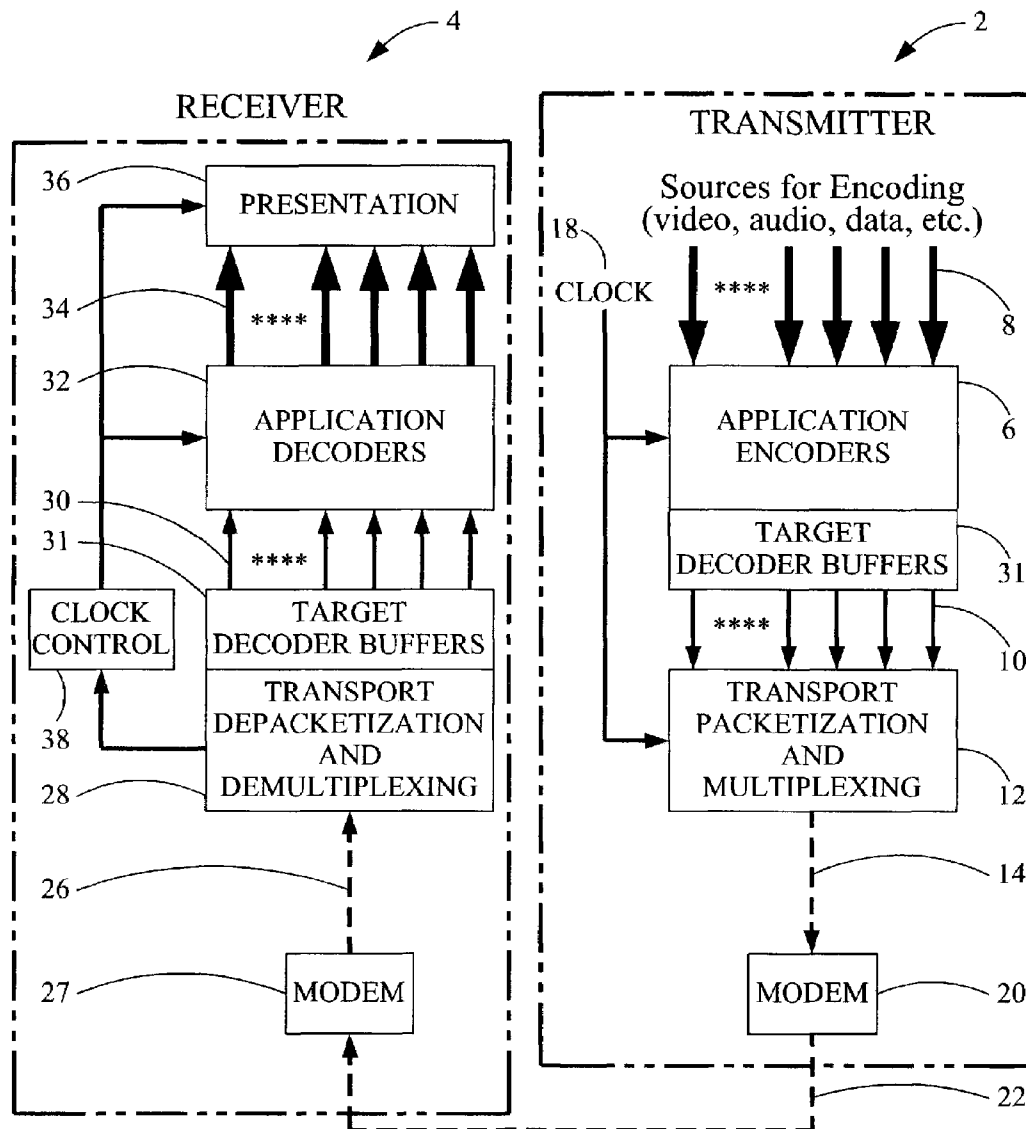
4

2

RECEIVER

TRANSMITTER

36

PRESENTATION

Sources for Encoding (video, audio, data, etc.)

18

CLOCK

****

8

34

****

32

APPLICATION DECODERS

APPLICATION ENCODERS

6

30

31

****

TARGET DECODER BUFFERS

31

CLOCK CONTROL

TARGET DECODER BUFFERS

****

10

TRANSPORT DEPACKETIZATION AND DEMULTIPLEXING

TRANSPORT PACKETIZATION AND MULTIPLEXING

38

12

28

26

14

27

MODEM

MODEM

20

22